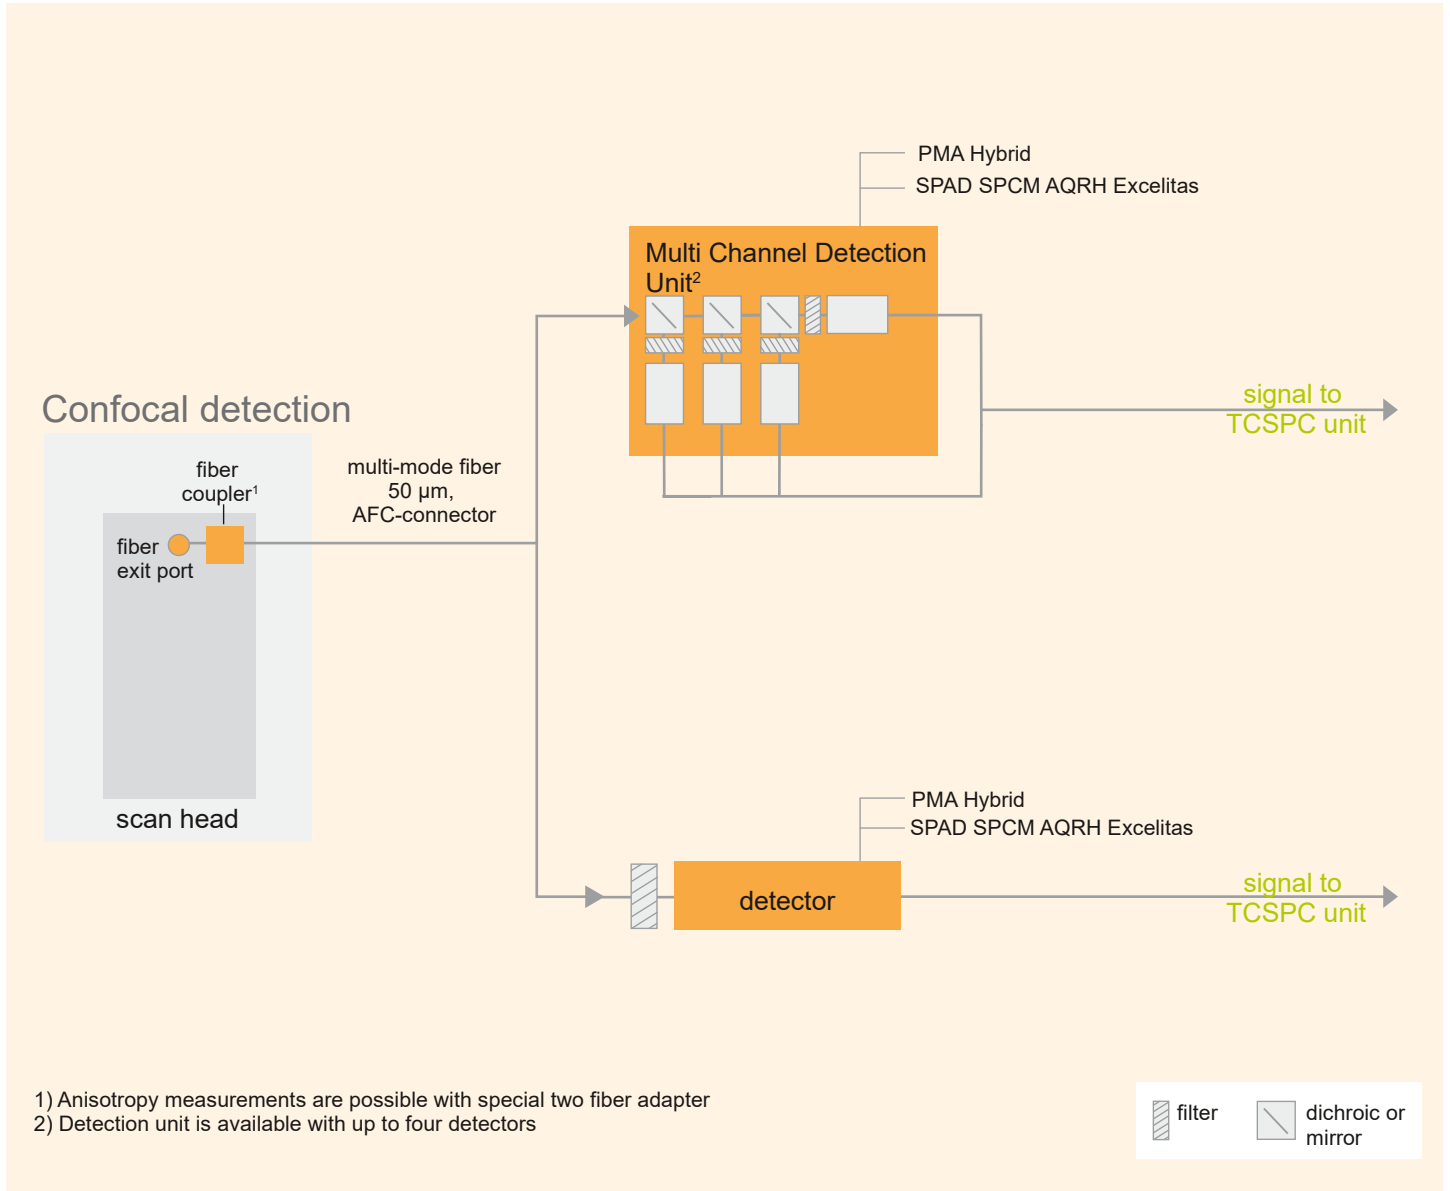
PMA Hybrid
SPAD SPCM AQRH Excelitas

Multi Channel Detection Unit$^2$

signal to TCSPC unit

Confocal detection

fiber coupler$^1$

fiber exit port

multi-mode fiber
50 µm,
AFC-connector

scan head

PMA Hybrid
SPAD SPCM AQRH Excelitas

detector

signal to TCSPC unit

1) Anisotropy measurements are possible with special two fiber adapter
2) Detection unit is available with up to four detectors

filter

dichroic or mirror